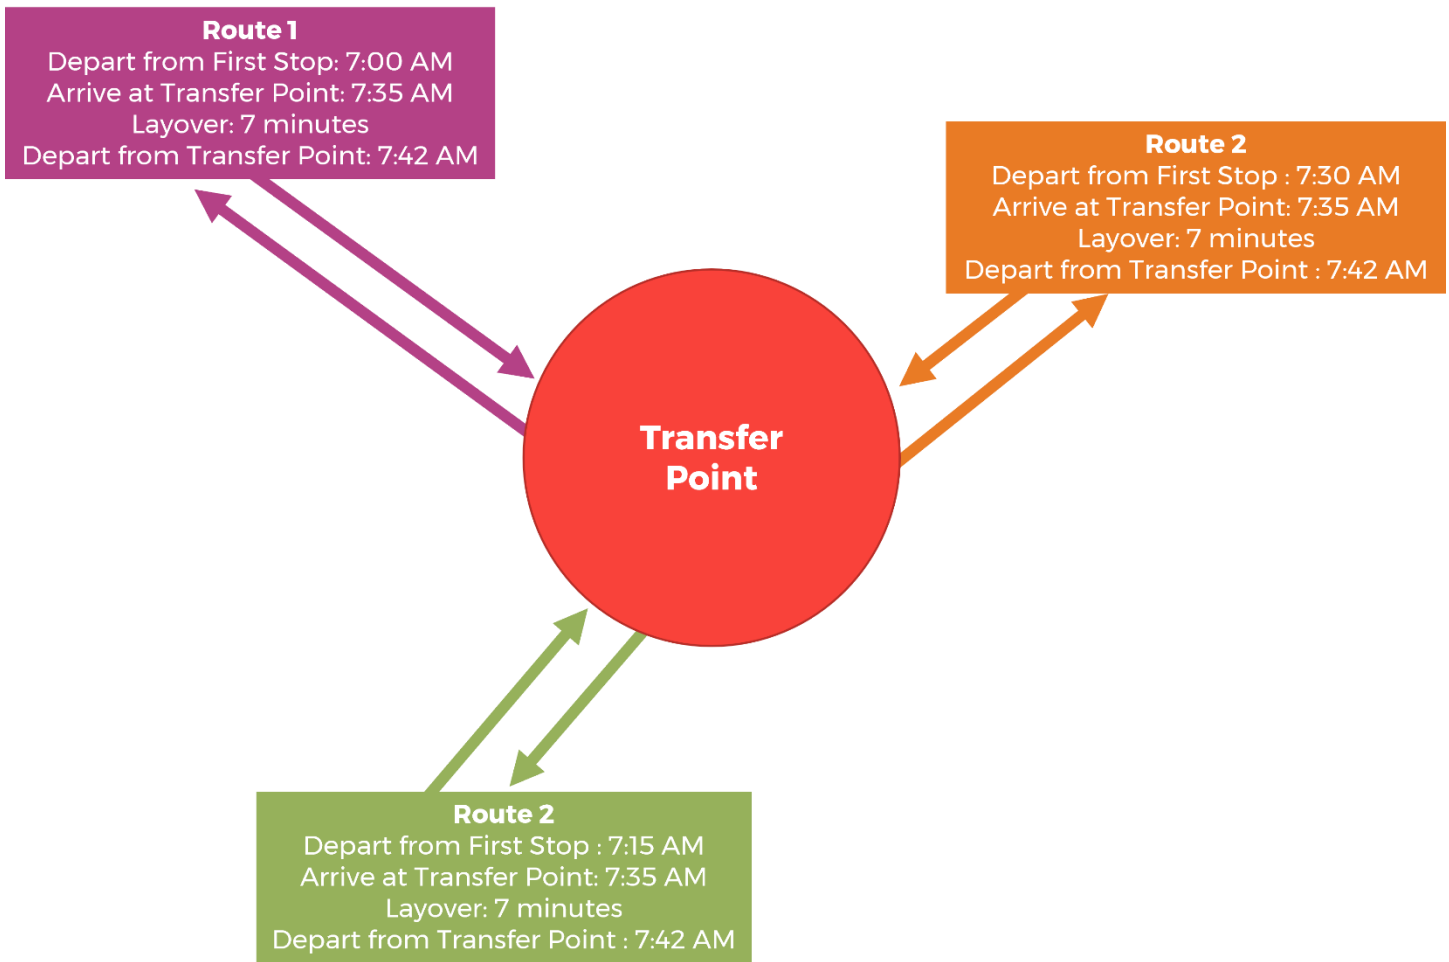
Route 1
Depart from First Stop: 7:00 AM
Arrive at Transfer Point: 7:35 AM
Layover: 7 minutes
Depart from Transfer Point: 7:42 AM

Route 2
Depart from First Stop : 7:30 AM
Arrive at Transfer Point: 7:35 AM
Layover: 7 minutes
Depart from Transfer Point : 7:42 AM

Transfer Point

Route 2
Depart from First Stop : 7:15 AM
Arrive at Transfer Point: 7:35 AM
Layover: 7 minutes
Depart from Transfer Point : 7:42 AM